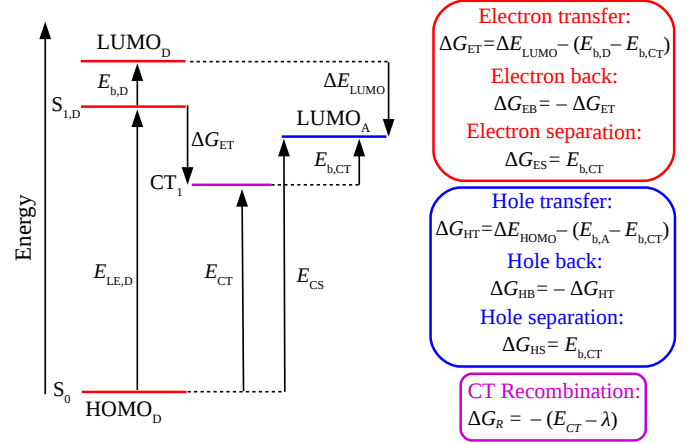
Energy

LUMO$_D$

$E_{b,D}$

S$_{1,D}$

$\Delta E_{LUMO}$

$\Delta G_{ET}$

LUMO$_A$

$E_{b,CT}$

CT$_1$

$E_{LE,D}$

$E_{CT}$

$E_{CS}$

S$_0$

HOMO$_D$

Electron transfer:
$\Delta G_{ET}=\Delta E_{LUMO}-(E_{b,D}-E_{b,CT})$
Electron back:
$\Delta G_{EB}=-\Delta G_{ET}$
Electron separation:
$\Delta G_{ES}=E_{b,CT}$

Hole transfer:
$\Delta G_{HT}=\Delta E_{HOMO}-(E_{b,A}-E_{b,CT})$
Hole back:
$\Delta G_{HB}=-\Delta G_{HT}$
Hole separation:
$\Delta G_{HS}=E_{b,CT}$

CT Recombination:
$\Delta G_R=-(E_{CT}-\lambda)$